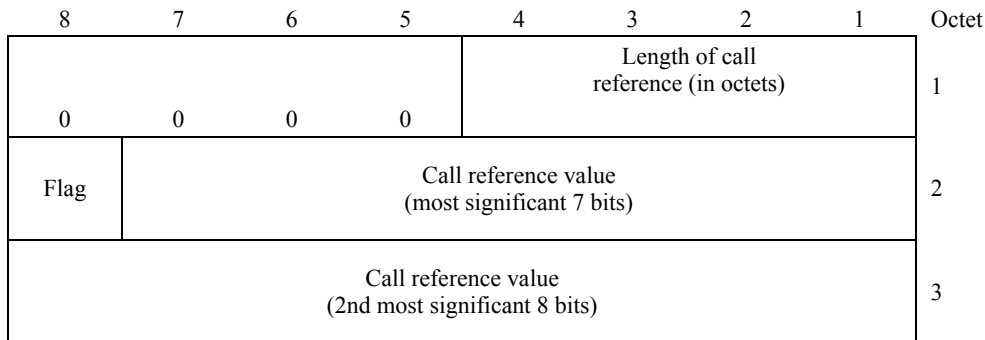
| 8 | 7 | 6 | 5 | 4 | 3 | 2 | 1 | Octet |
|---|---|---|---|---|---|---|---|---|
| 0 | 0 | 0 | 0 | Length of call reference (in octets) | | | | 1 |
| Flag | Call reference value (most significant 7 bits) | | | | | | | 2 |
| Call reference value (2nd most significant 8 bits) | | | | | | | | 3 |